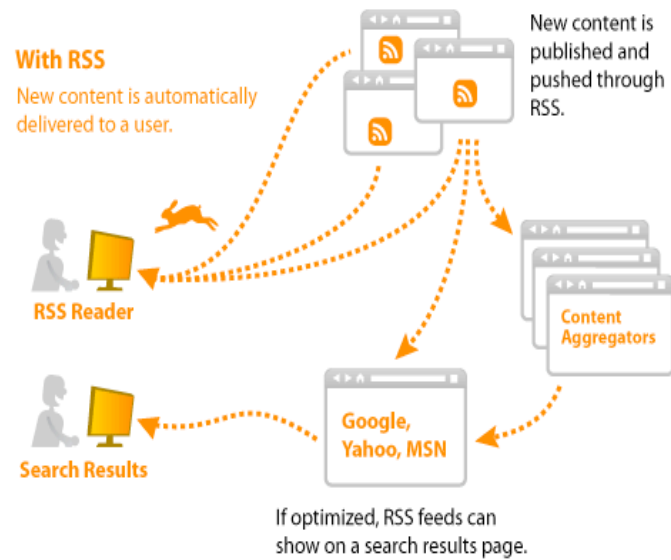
With RSS

New content is automatically delivered to a user.

New content is published and pushed through RSS.

RSS Reader

Content Aggregators

Google, Yahoo, MSN

Search Results

If optimized, RSS feeds can show on a search results page.